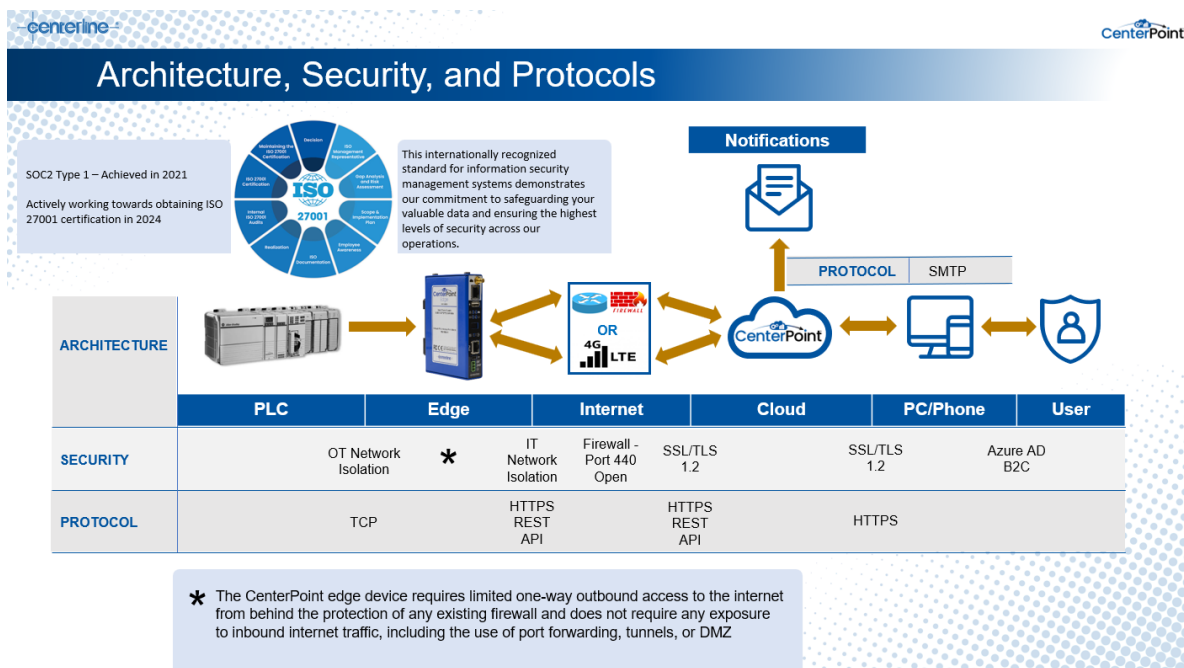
centerline

CenterPoint

Architecture, Security, and Protocols

SOC2 Type 1 – Achieved in 2021

Actively working towards obtaining ISO 27001 certification in 2024

ISO 27001

Decision

ISO Management Representative

Gap Analysis and Risk Assessment

Scope & Implementation Plan

Employee Awareness

ISO Documentation

Realization

Internal ISO 27001 Audits

ISO 27001 Certification

Maintaining the ISO 27001 Certification

This internationally recognized standard for information security management systems demonstrates our commitment to safeguarding your valuable data and ensuring the highest levels of security across our operations.

Notifications

PROTOCOL | SMTP

FIREWALL

OR

4G LTE

CenterPoint

ARCHITECTURE

| | PLC | Edge | Internet | Cloud | PC/Phone | User |
|---|---|---|---|---|---|---|
| SECURITY | OT Network Isolation | * | IT Network Isolation | Firewall - Port 440 Open | SSL/TLS 1.2 | SSL/TLS 1.2 | Azure AD B2C |
| PROTOCOL | TCP | | HTTPS REST API | HTTPS REST API | HTTPS | |

* The CenterPoint edge device requires limited one-way outbound access to the internet from behind the protection of any existing firewall and does not require any exposure to inbound internet traffic, including the use of port forwarding, tunnels, or DMZ